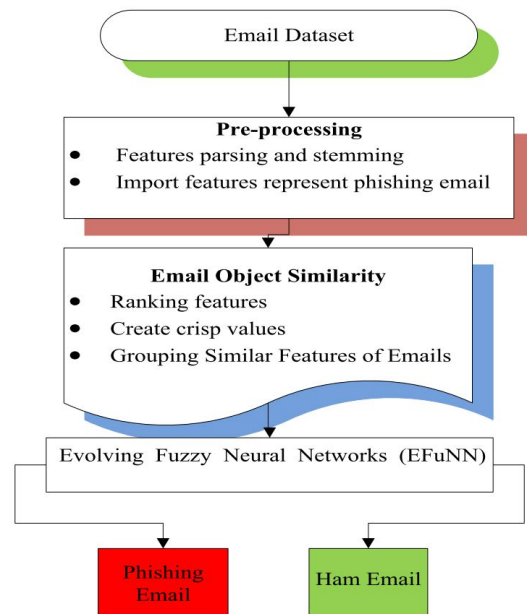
Email Dataset

Pre-processing
- Features parsing and stemming
- Import features represent phishing email

Email Object Similarity
- Ranking features
- Create crisp values
- Grouping Similar Features of Emails

Evolving Fuzzy Neural Networks (EFuNN)

Phishing Email

Ham Email